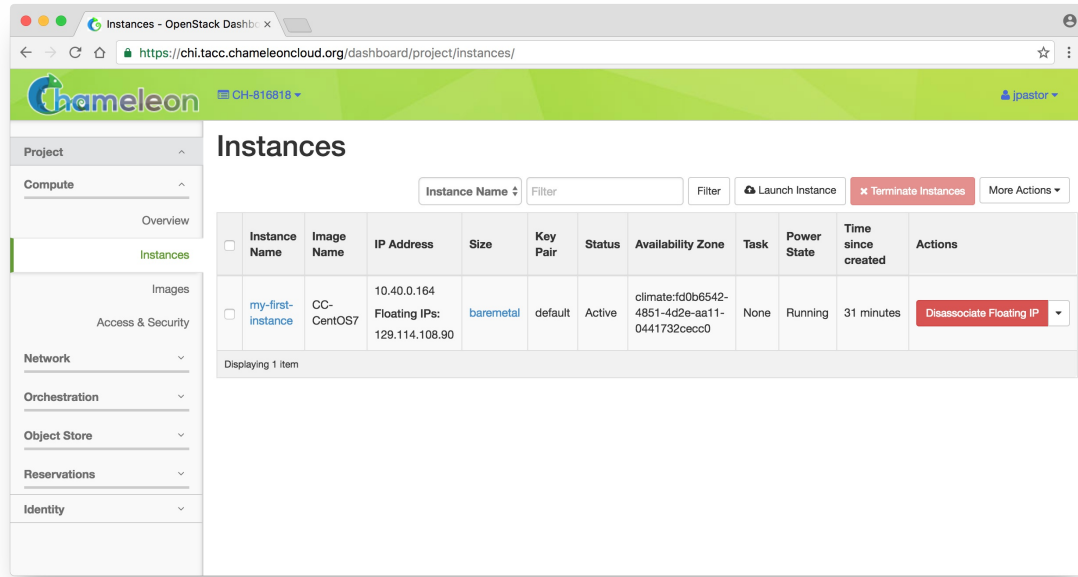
Instances - OpenStack Dashbo ×

https://chi.tacc.chameleoncloud.org/dashboard/project/instances/

Chameleon

CH-816818

jpastor

Project

Compute

Overview

Instances

Images

Access & Security

Network

Orchestration

Object Store

Reservations

Identity

Instances

Instance Name

Filter

Filter

Launch Instance

Terminate Instances

More Actions

| | Instance Name | Image Name | IP Address | Size | Key Pair | Status | Availability Zone | Task | Power State | Time since created | Actions |
|---|---|---|---|---|---|---|---|---|---|---|---|
| | my-first-instance | CC-CentOS7 | 10.40.0.164 Floating IPs: 129.114.108.90 | baremetal | default | Active | climate:fd0b6542-4851-4d2e-aa11-0441732cecc0 | None | Running | 31 minutes | Disassociate Floating IP |

Displaying 1 item